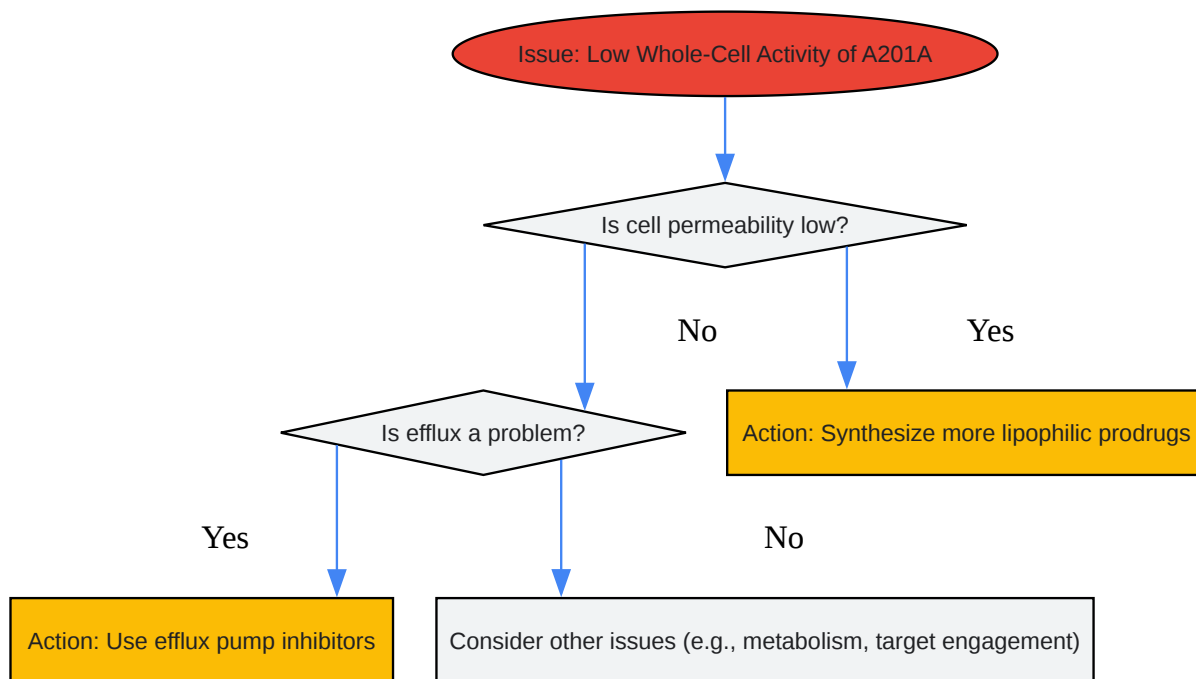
Issue: Low Whole-Cell Activity of A201A

Is cell permeability low?

No

Yes

Is efflux a problem?

Action: Synthesize more lipophilic prodrugs

Yes

No

Action: Use efflux pump inhibitors

Consider other issues (e.g., metabolism, target engagement)